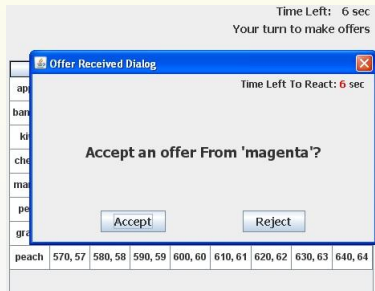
Time Left: 6 sec
Your turn to make offers

Offer Received Dialog

Time Left To React: 6 sec

Accept an offer From 'magenta'?

Accept
Reject

app
ban
ki
che
ma
pe
gra

| peach | 570, 57 | 580, 58 | 590, 59 | 600, 60 | 610, 61 | 620, 62 | 630, 63 | 640, 64 |